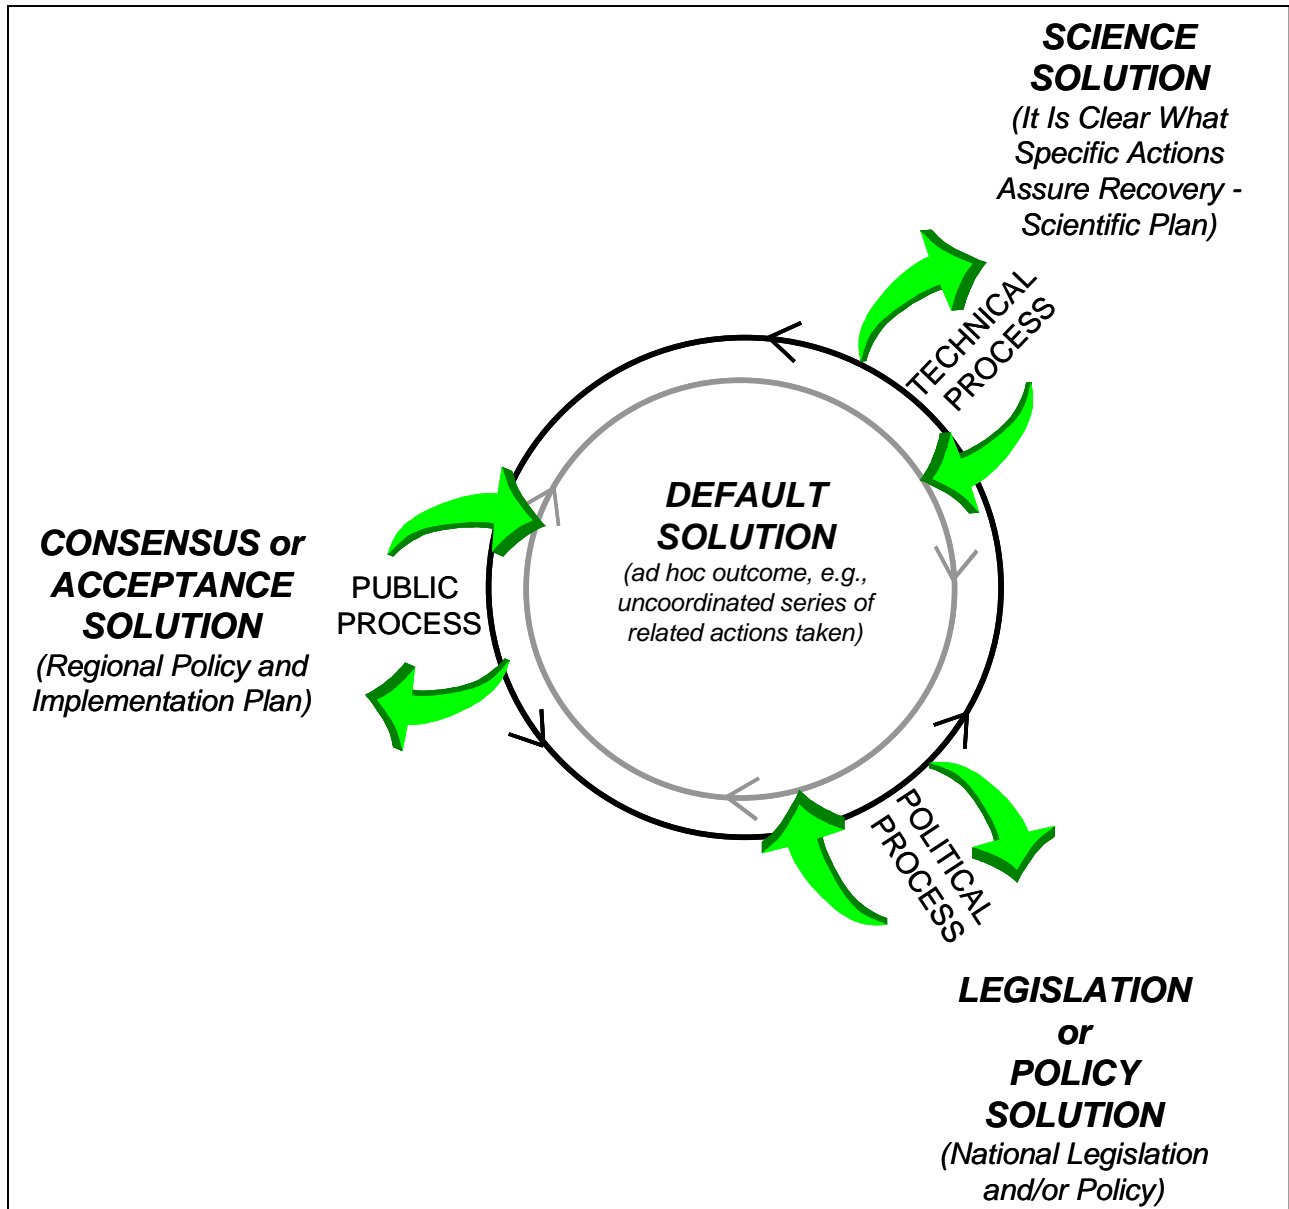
SCIENCE SOLUTION
(It Is Clear What Specific Actions Assure Recovery - Scientific Plan)

TECHNICAL PROCESS

CONSENSUS or ACCEPTANCE SOLUTION
(Regional Policy and Implementation Plan)

PUBLIC PROCESS

DEFAULT SOLUTION
(ad hoc outcome, e.g., uncoordinated series of related actions taken)

POLITICAL PROCESS

LEGISLATION or POLICY SOLUTION
(National Legislation and/or Policy)